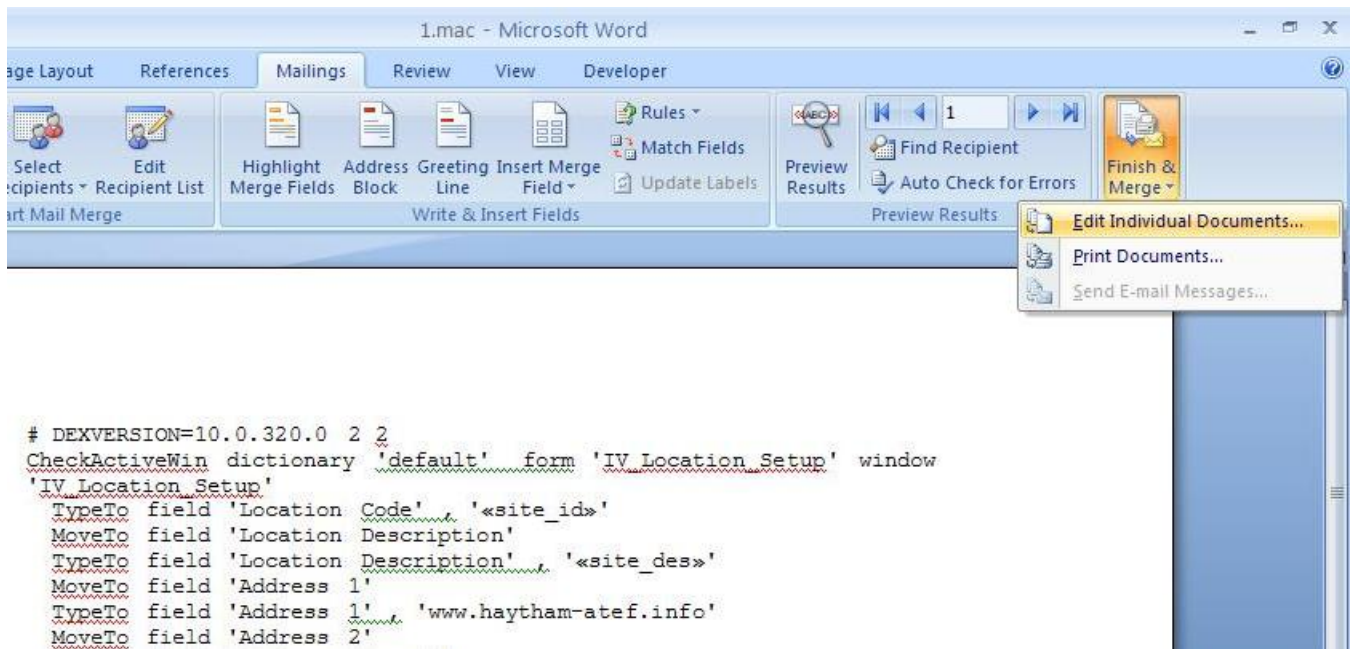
1.mac - Microsoft Word

age Layout References Mailings Review View Developer

Select ecipients Edit Recipient List
rt Mail Merge

Highlight Merge Fields Address Block Greeting Line Insert Merge Field
Rules
Match Fields
Update Labels
Write & Insert Fields

Preview Results
1
Find Recipient
Auto Check for Errors
Preview Results

Finish & Merge

Edit Individual Documents...
Print Documents...
Send E-mail Messages...

# DEXVERSION=10.0.320.0 2 2
CheckActiveWin dictionary 'default' form 'IV_Location_Setup' window 'IV_Location_Setup'
TypeTo field 'Location Code' , '«site_id»'
MoveTo field 'Location Description'
TypeTo field 'Location Description' , '«site_des»'
MoveTo field 'Address 1'
TypeTo field 'Address 1' , 'www.haytham-atef.info'
MoveTo field 'Address 2'